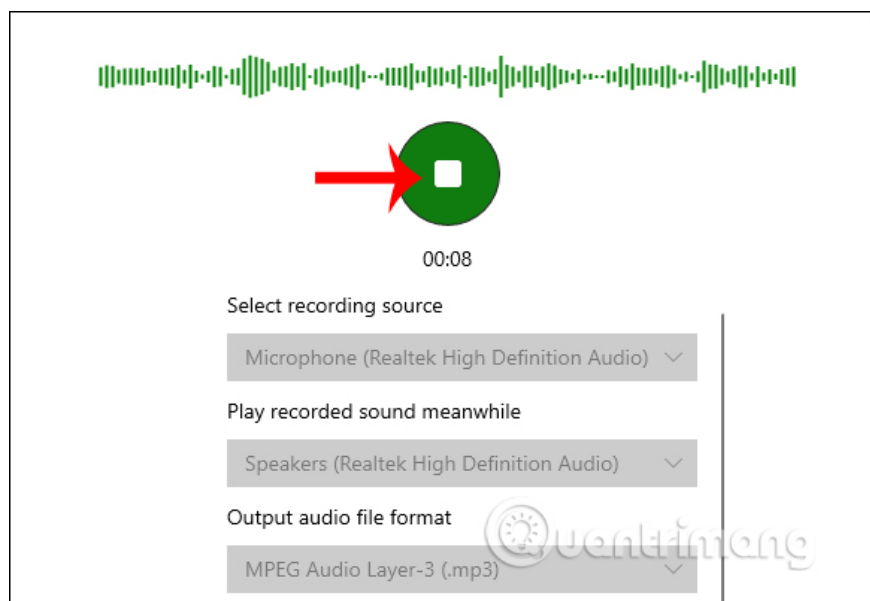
00:08

Select recording source

Microphone (Realtek High Definition Audio)

Play recorded sound meanwhile

Speakers (Realtek High Definition Audio)

Output audio file format

MPEG Audio Layer-3 (.mp3)

Quantrimang